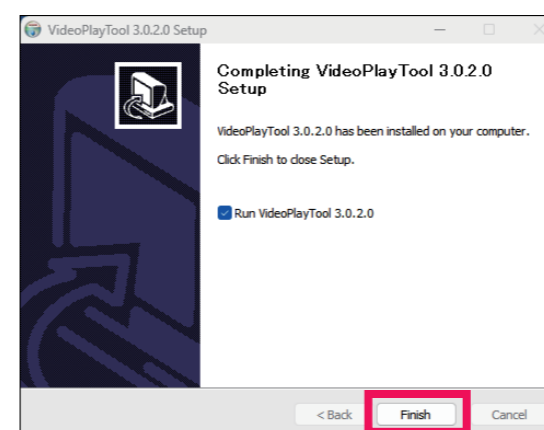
VideoPlayTool 3.0.2.0 Setup

Completing VideoPlayTool 3.0.2.0 Setup

VideoPlayTool 3.0.2.0 has been installed on your computer.

Click Finish to close Setup.

Run VideoPlayTool 3.0.2.0

< Back

Finish

Cancel